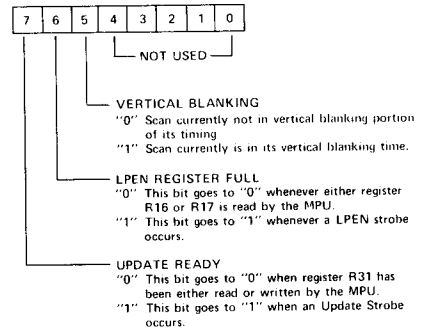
| 7 | 6 | 5 | 4 | 3 | 2 | 1 | 0 |
|---|---|---|---|---|---|---|---|

NOT USED

VERTICAL BLANKING
"0" Scan currently not in vertical blanking portion of its timing
"1" Scan currently is in its vertical blanking time.

LPEN REGISTER FULL
"0" This bit goes to "0" whenever either register R16 or R17 is read by the MPU.
"1" This bit goes to "1" whenever a LPEN strobe occurs.

UPDATE READY
"0" This bit goes to "0" when register R31 has been either read or written by the MPU.
"1" This bit goes to "1" when an Update Strobe occurs.